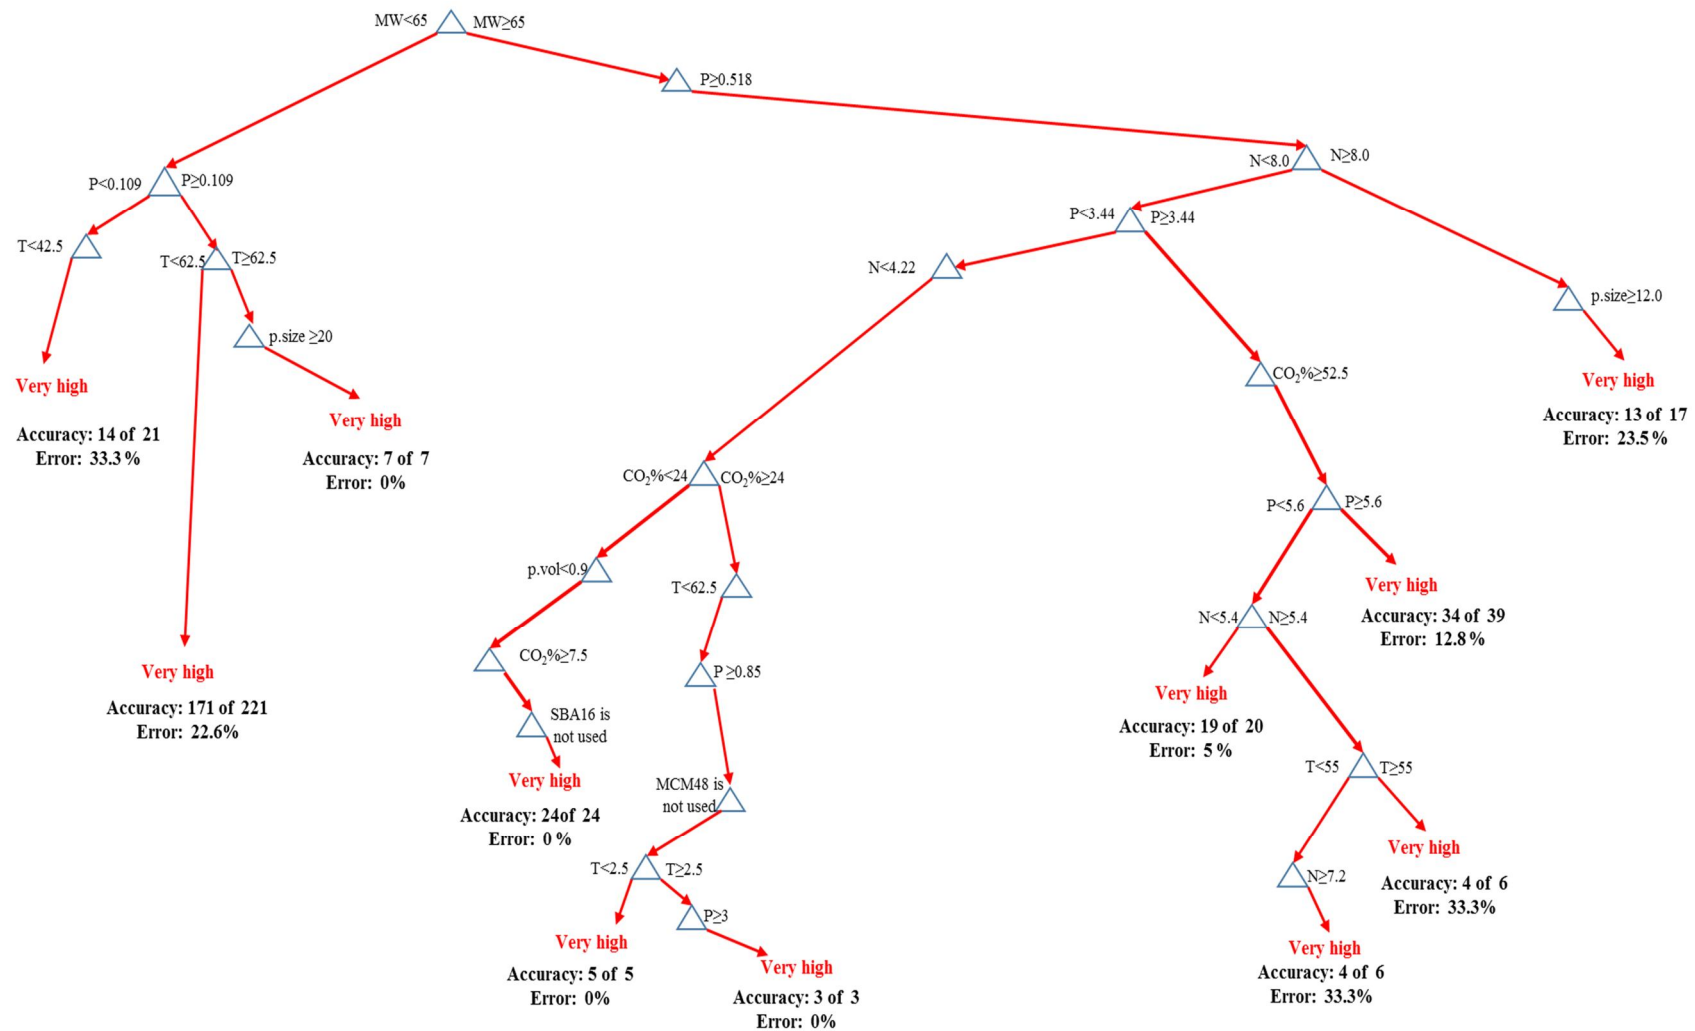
MW<65 MW≥65

P≥0.518

N<8.0 N≥8.0

P<0.109 P≥0.109

P<3.44 P≥3.44

T<42.5

T<62.5 T≥62.5

N<4.22

p.size≥12.0

p.size ≥20

Very high

Accuracy: 14 of 21
Error: 33.3 %

Very high

Accuracy: 7 of 7
Error: 0%

$CO_2\%\geq52.5$

Very high

Accuracy: 13 of 17
Error: 23.5 %

$CO_2\%<24$ $CO_2\%\geq24$

P<5.6 P≥5.6

p.vol<0.9

T<62.5

Very high

Accuracy: 34 of 39
Error: 12.8 %

$CO_2\%\geq7.5$

N<5.4 N≥5.4

Very high

Accuracy: 171 of 221
Error: 22.6%

P ≥0.85

Very high

SBA16 is not used

Accuracy: 19 of 20
Error: 5 %

Very high

MCM48 is not used

T<55 T≥55

Accuracy: 24of 24
Error: 0 %

Very high

T<2.5 T≥2.5

N≥7.2

Accuracy: 4 of 6
Error: 33.3%

P≥3

Very high

Very high

Very high

Accuracy: 5 of 5
Error: 0%

Accuracy: 4 of 6
Error: 33.3%

Accuracy: 3 of 3
Error: 0%